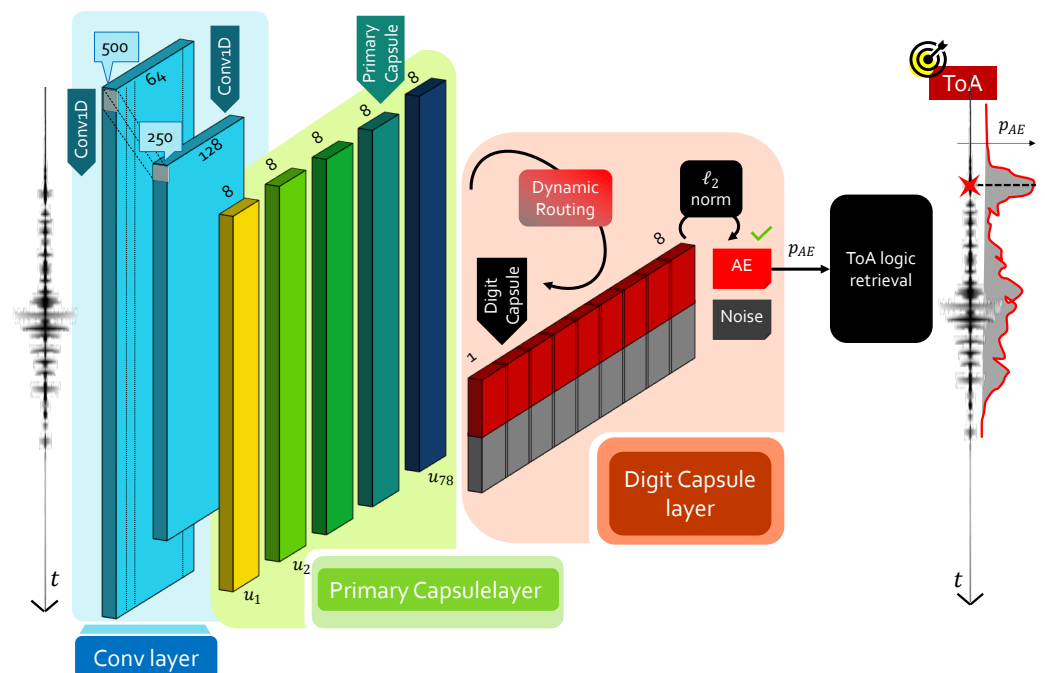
500
64
Conv1D
Conv1D
250
128
Primary Capsule
8
8
8
8
8
Dynamic Routing
$\ell_2$ norm
8
Digit Capsule
1
AE
Noise
$p_{AE}$
ToA logic retrieval
ToA
$p_{AE}$
$u_{78}$
$u_2$
$u_1$
Digit Capsule layer
Primary Capsulelayer
Conv layer
$t$
$t$